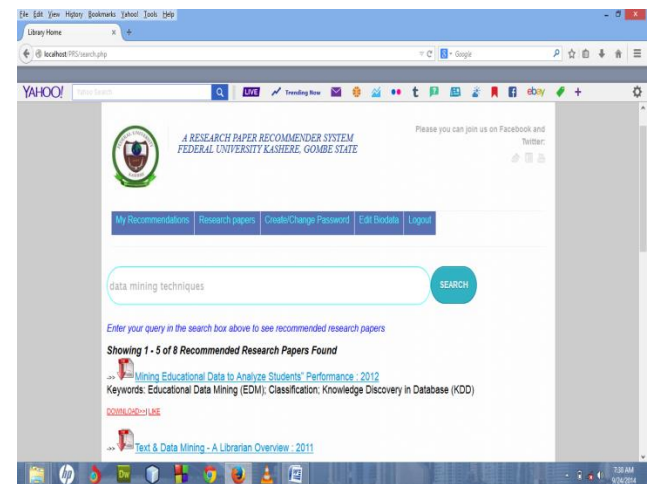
File Edit View History Bookmarks Yahoo! Tools Help
Library Home
localhost/PRS/search.php
Google
YAHOO! Yahoo Search
LIVE Trending Now
ebay

A RESEARCH PAPER RECOMMENDER SYSTEM
FEDERAL UNIVERSITY KASHERE, GOMBE STATE

Please you can join us on Facebook and Twitter:

My Recommendations | Research papers | Create/Change Password | Edit Biodata | Logout

data mining techniques
SEARCH

Enter your query in the search box above to see recommended research papers

Showing 1 - 5 of 8 Recommended Research Papers Found

>> Mining Educational Data to Analyze Students" Performance : 2012
Keywords: Educational Data Mining (EDM); Classification; Knowledge Discovery in Database (KDD)
DOWNLOAD>>| LIKE

>> Text & Data Mining - A Librarian Overview : 2011

7:38 AM
9/24/2014